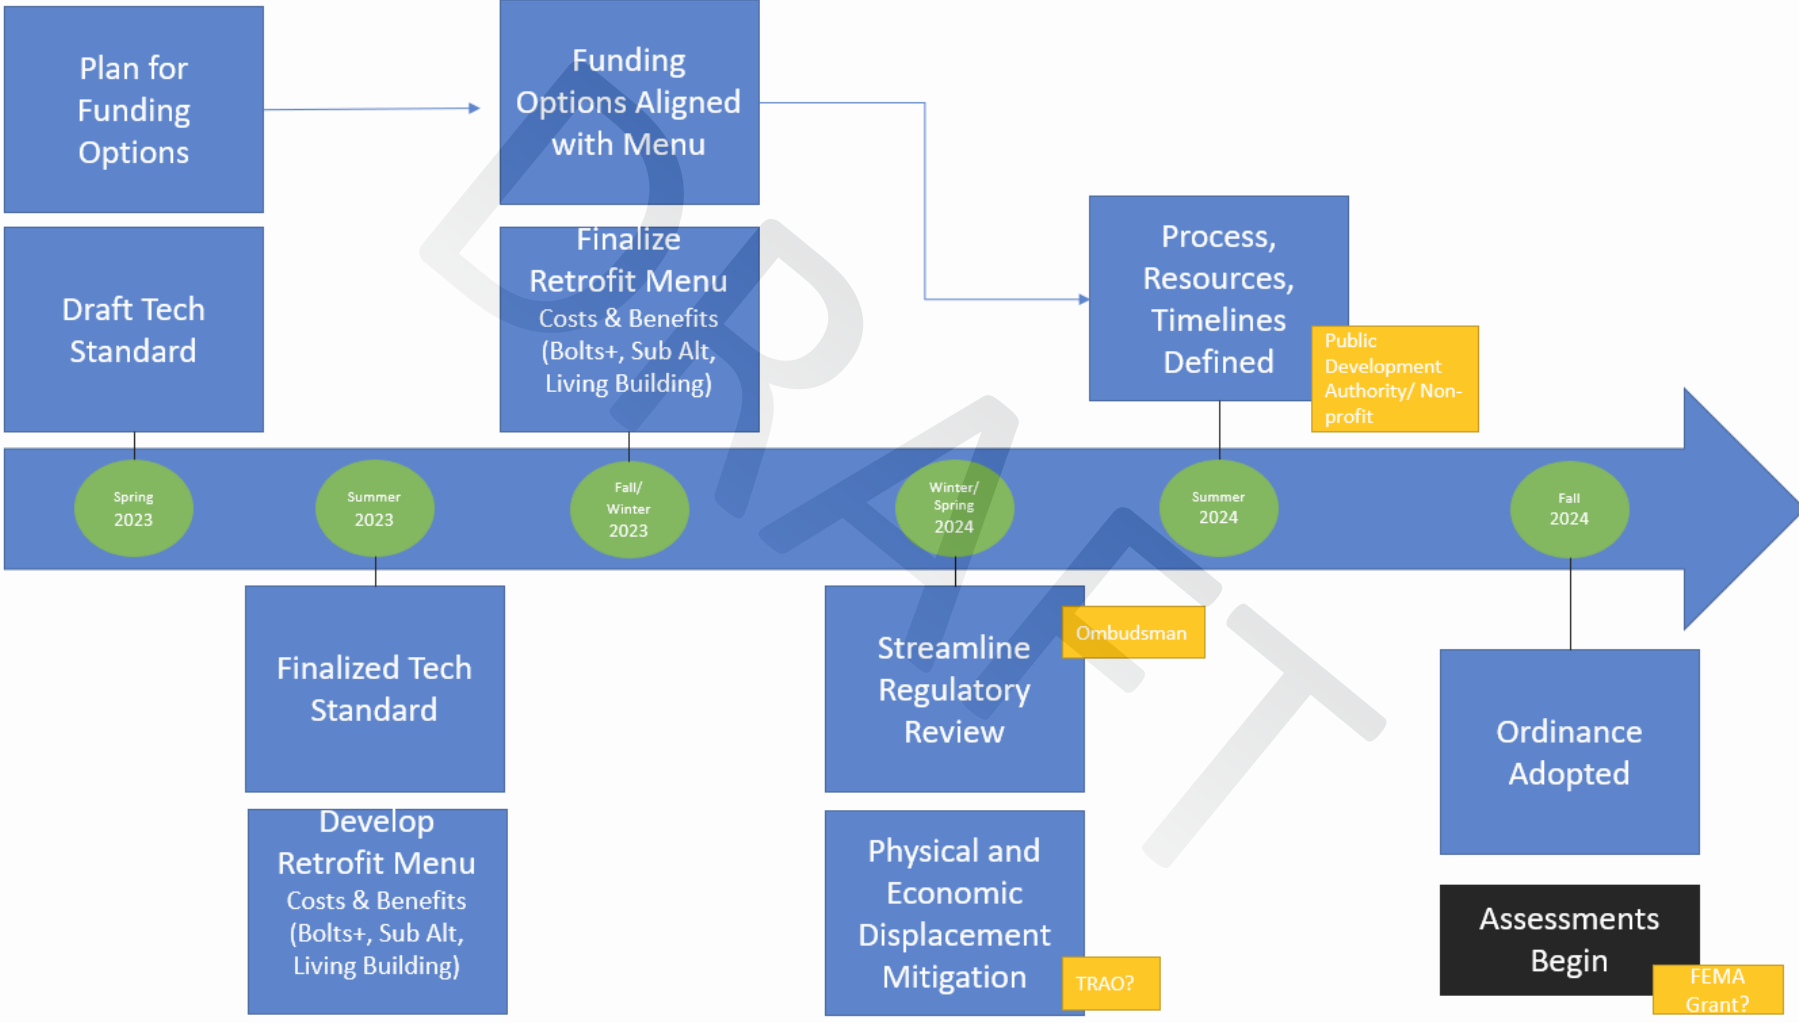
Plan for Funding Options

Funding Options Aligned with Menu

Draft Tech Standard

Finalize Retrofit Menu
Costs & Benefits (Bolts+, Sub Alt, Living Building)

Process, Resources, Timelines Defined

Public Development Authority/ Non-profit

DRAFT

Spring 2023

Summer 2023

Fall/ Winter 2023

Winter/ Spring 2024

Summer 2024

Fall 2024

Finalized Tech Standard

Streamline Regulatory Review

Ombudsman

Ordinance Adopted

Develop Retrofit Menu
Costs & Benefits (Bolts+, Sub Alt, Living Building)

Physical and Economic Displacement Mitigation

TRAO?

Assessments Begin

FEMA Grant?